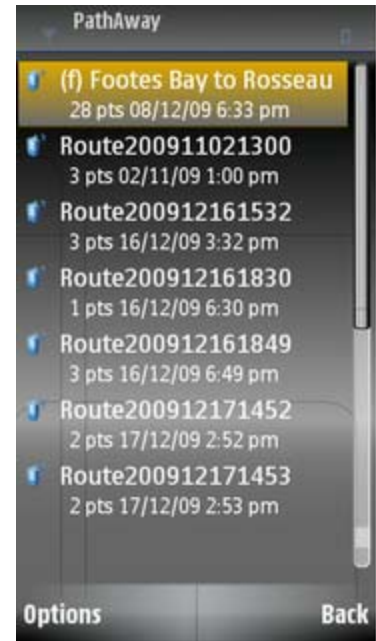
PathAway

(f) Footes Bay to Rosseau
28 pts 08/12/09 6:33 pm

Route200911021300
3 pts 02/11/09 1:00 pm

Route200912161532
3 pts 16/12/09 3:32 pm

Route200912161830
1 pts 16/12/09 6:30 pm

Route200912161849
3 pts 16/12/09 6:49 pm

Route200912171452
2 pts 17/12/09 2:52 pm

Route200912171453
2 pts 17/12/09 2:53 pm

Options
Back